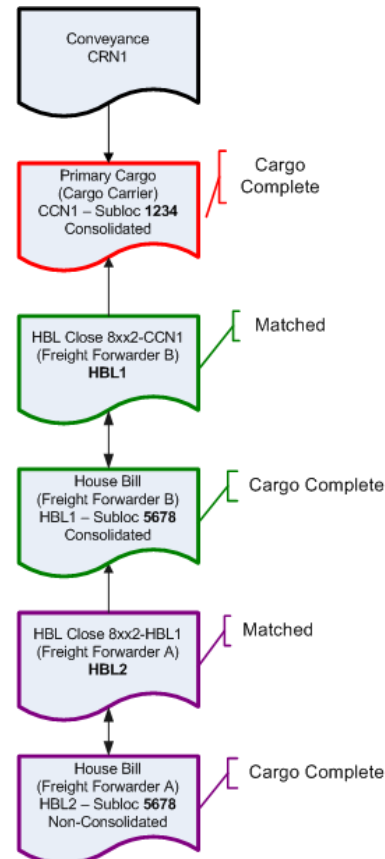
Conveyance
CRN1

Primary Cargo
(Cargo Carrier)
CCN1 – Subloc **1234**
Consolidated

Cargo
Complete

HBL Close 8xx2-CCN1
(Freight Forwarder B)
**HBL1**

Matched

House Bill
(Freight Forwarder B)
HBL1 – Subloc **5678**
Consolidated

Cargo Complete

HBL Close 8xx2-HBL1
(Freight Forwarder A)
**HBL2**

Matched

House Bill
(Freight Forwarder A)
HBL2 – Subloc **5678**
Non-Consolidated

Cargo Complete